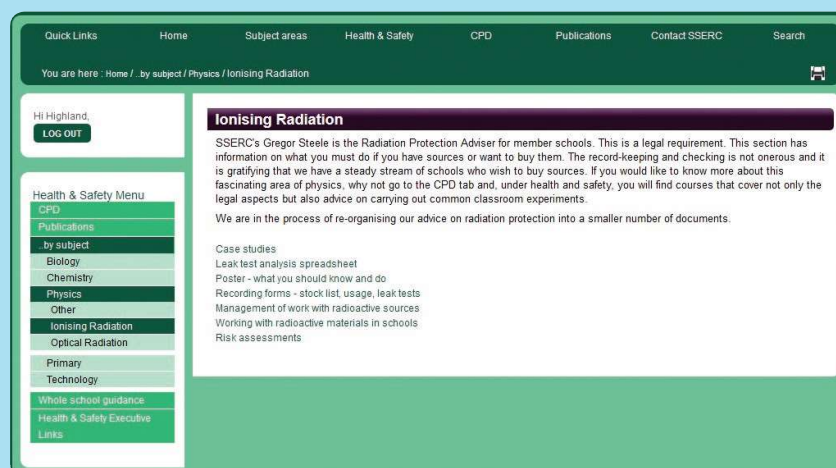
Quick Links Home Subject areas Health & Safety CPD Publications Contact SSERC Search

You are here : Home / ..by subject / Physics / Ionising Radiation

Hi Highland,

LOG OUT

Health & Safety Menu
CPD
Publications
..by subject
Biology
Chemistry
Physics
Other
Ionising Radiation
Optical Radiation
Primary
Technology
Whole school guidance
Health & Safety Executive Links

Ionising Radiation

SSERC's Gregor Steele is the Radiation Protection Adviser for member schools. This is a legal requirement. This section has information on what you must do if you have sources or want to buy them. The record-keeping and checking is not onerous and it is gratifying that we have a steady stream of schools who wish to buy sources. If you would like to know more about this fascinating area of physics, why not go to the CPD tab and, under health and safety, you will find courses that cover not only the legal aspects but also advice on carrying out common classroom experiments.

We are in the process of re-organising our advice on radiation protection into a smaller number of documents.

Case studies
Leak test analysis spreadsheet
Poster - what you should know and do
Recording forms - stock list, usage, leak tests
Management of work with radioactive sources
Working with radioactive materials in schools
Risk assessments